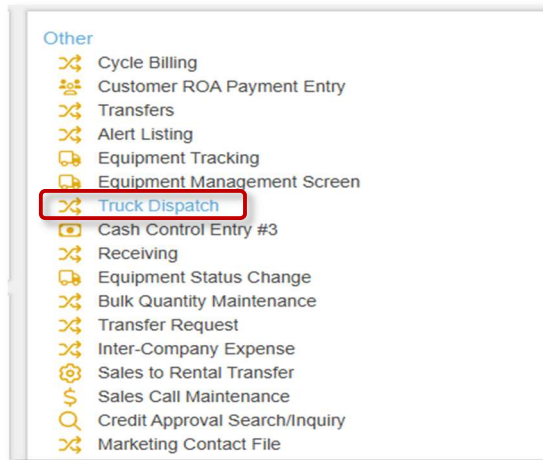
Other
Cycle Billing
Customer ROA Payment Entry
Transfers
Alert Listing
Equipment Tracking
Equipment Management Screen
Truck Dispatch
Cash Control Entry #3
Receiving
Equipment Status Change
Bulk Quantity Maintenance
Transfer Request
Inter-Company Expense
Sales to Rental Transfer
Sales Call Maintenance
Credit Approval Search/Inquiry
Marketing Contact File